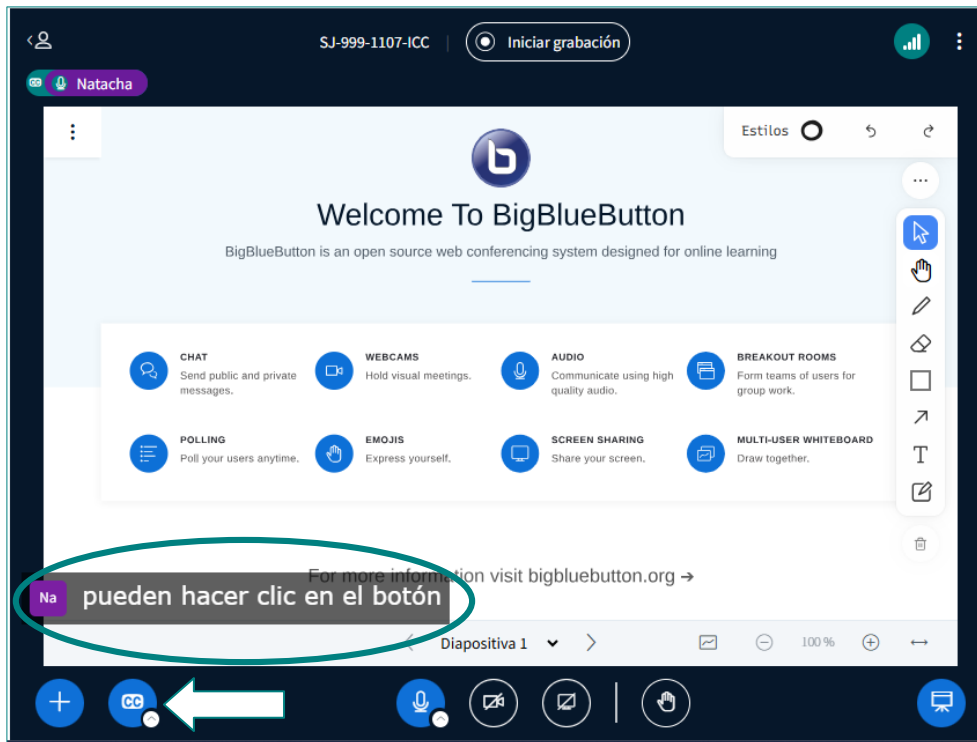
SJ-999-1107-ICC

Iniciar grabación

Natacha

Estilos

Welcome To BigBlueButton

BigBlueButton is an open source web conferencing system designed for online learning

CHAT
Send public and private messages.

WEBCAMS
Hold visual meetings.

AUDIO
Communicate using high quality audio.

BREAKOUT ROOMS
Form teams of users for group work.

POLLING
Poll your users anytime.

EMOJIS
Express yourself.

SCREEN SHARING
Share your screen.

MULTI-USER WHITEBOARD
Draw together.

For more information visit bigbluebutton.org →

Na pueden hacer clic en el botón

Diapositiva 1

100 %

CC